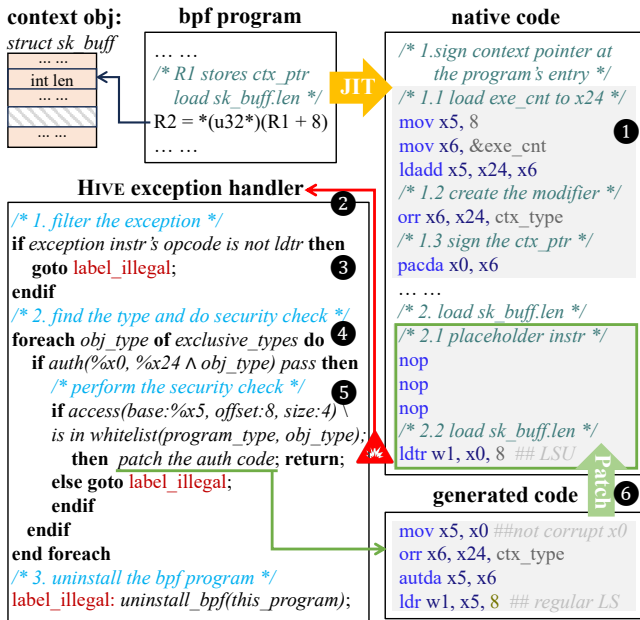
context obj:
struct sk_buff
... ...
int len
... ...
... ...

bpf program
... ...
/* R1 stores ctx_ptr load sk_buff.len */
R2 = *(u32*)(R1 + 8)
... ...

JIT

native code
/* 1.sign context pointer at the program's entry */
/* 1.1 load exe_cnt to x24 */
mov x5, 8
mov x6, &exe_cnt
ldadd x5, x24, x6
/* 1.2 create the modifier */
orr x6, x24, ctx_type
/* 1.3 sign the ctx_ptr */
pacda x0, x6
... ...
/* 2. load sk_buff.len */
/* 2.1 placeholder instr */
nop
nop
nop
/* 2.2 load sk_buff.len */
ldtr w1, x0, 8 ## LSU

1

HIVE exception handler

2

/* 1. filter the exception */
if exception instr's opcode is not ldtr then
goto label_illegal;
endif
/* 2. find the type and do security check */
foreach obj_type of exclusive_types do
if auth(%x0, %x24 ∧ obj_type) pass then
/* perform the security check */
if access(base:%x5, offset:8, size:4) \
is in whitelist(program_type, obj_type);
then patch the auth code; return;
else goto label_illegal;
endif
endif
end foreach
/* 3. uninstall the bpf program */
label_illegal: uninstall_bpf(this_program);

3

4

5

Patch

6

generated code
mov x5, x0 ##not corrupt x0
orr x6, x24, ctx_type
autda x5, x6
ldr w1, x5, 8 ## regular LS